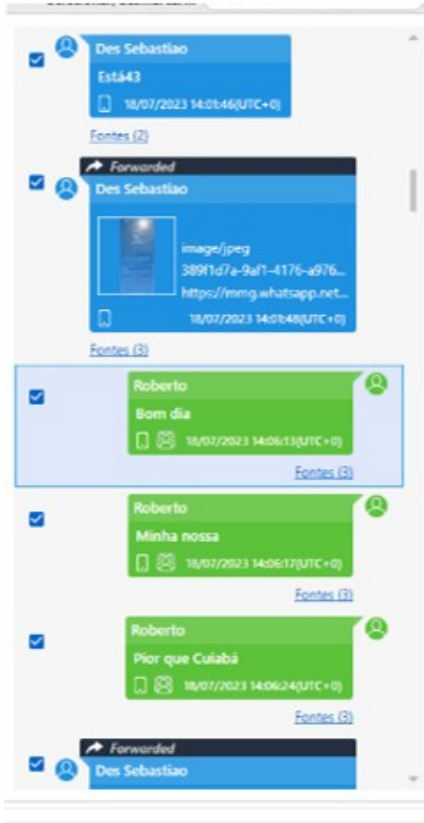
Des Sebastiao
Está43
18/07/2023 14:01:46(UTC+0)
Fontes (2)

Forwarded
Des Sebastiao
image/jpeg
389f1d7a-9af1-4176-a976...
https://mmg.whatsapp.net...
18/07/2023 14:01:48(UTC+0)
Fontes (3)

Roberto
Bom dia
18/07/2023 14:06:13(UTC+0)
Fontes (3)

Roberto
Minha nossa
18/07/2023 14:06:17(UTC+0)
Fontes (3)

Roberto
Pior que Cuiabá
18/07/2023 14:06:24(UTC+0)
Fontes (3)

Forwarded
Des Sebastiao